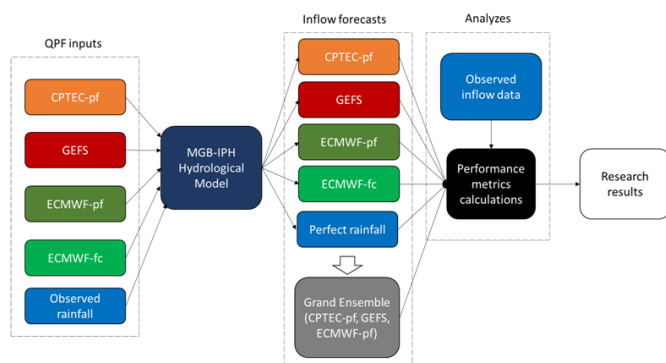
QPF inputs

CPTEC-pf

GEFS

ECMWF-pf

ECMWF-fc

Observed rainfall

MGB-IPH Hydrological Model

Inflow forecasts

CPTEC-pf

GEFS

ECMWF-pf

ECMWF-fc

Perfect rainfall

Grand Ensemble (CPTEC-pf, GEFS, ECMWF-pf)

Analyzes

Observed inflow data

Performance metrics calculations

Research results